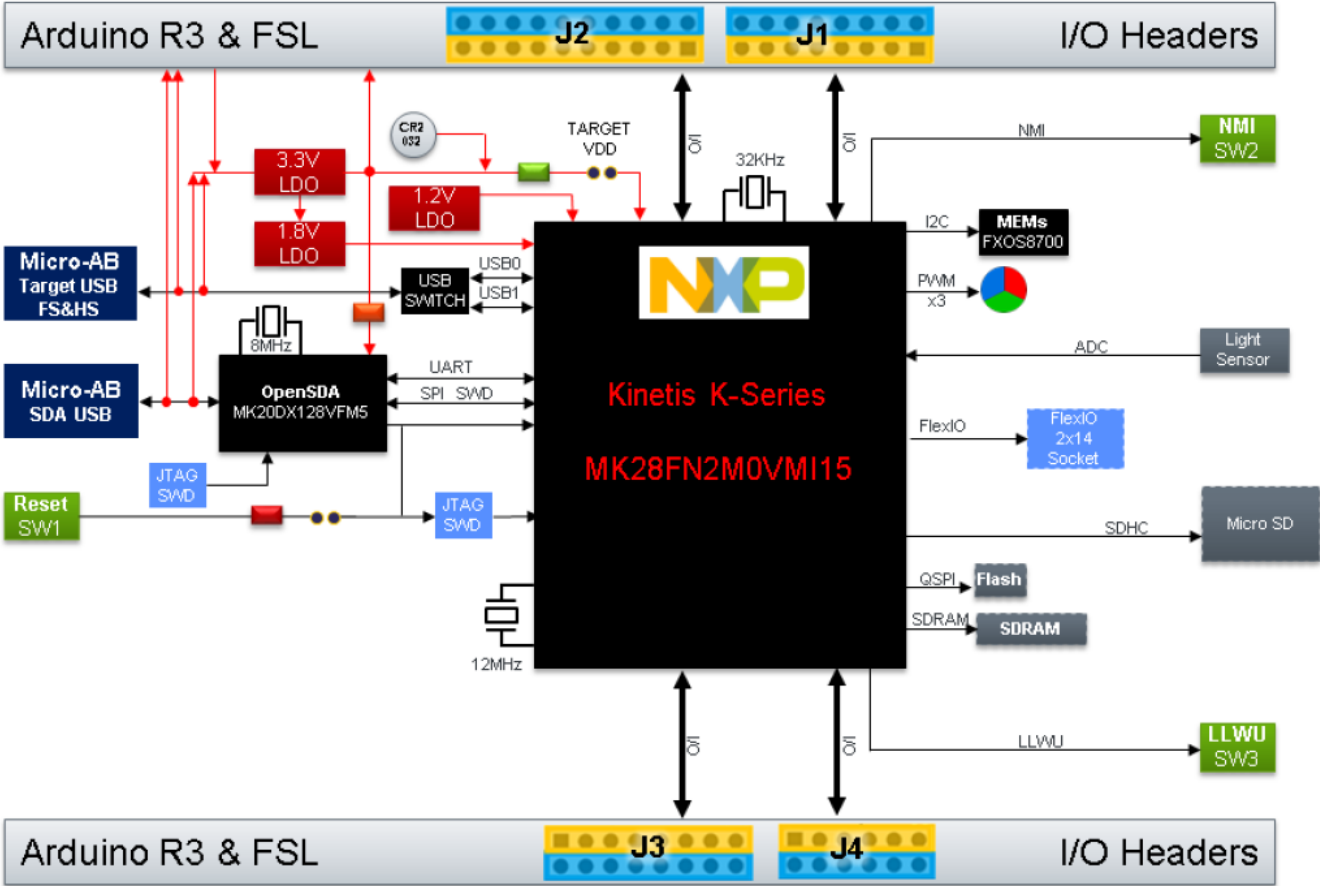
Arduino R3 & FSL
J2
J1
I/O Headers

CR2 032
TARGET VDD
IO
32KHz
IO
NMI
NMI SW2

3.3V LDO
1.2V LDO
1.8V LDO

I2C
MEMs FXOS8700

Micro-AB Target USB FS&HS
USB SWITCH
USB0
USB1
NXP
PWM x3

8MHz
ADC
Light Sensor

Micro-AB SDA USB
OpenSDA MK20DX128VFM5
UART
SPI SWD
Kinetis K-Series

MK28FN2M0VMI15
FlexIO
FlexIO 2x14 Socket

JTAG SWD
Reset SW1
JTAG SWD
SDHC
Micro SD

QSPI
Flash
SDRAM
SDRAM
12MHz

IO
IO
LLWU
LLWU SW3

Arduino R3 & FSL
J3
J4
I/O Headers